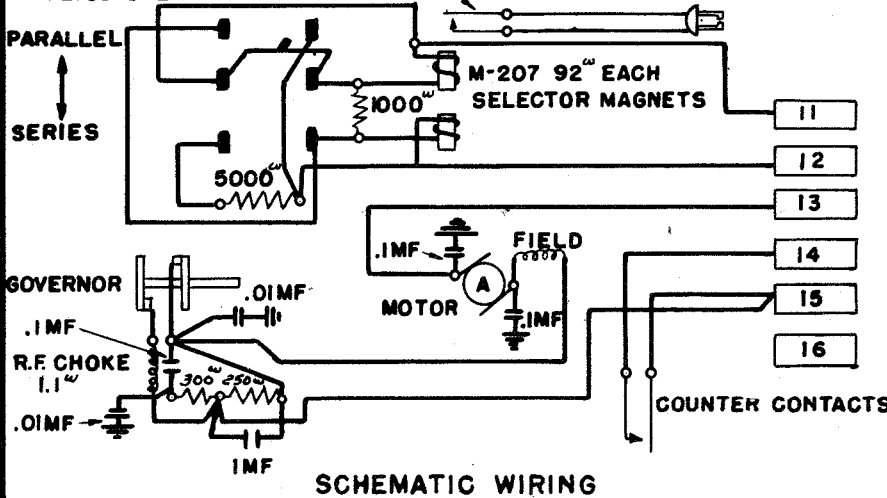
PARALLEL

SERIES

M-207 92$^{\omega}$ EACH SELECTOR MAGNETS

1000$^{\omega}$

5000$^{\omega}$

11

12

13

14

15

16

.1MF

FIELD

MOTOR

A

.1MF

GOVERNOR

.01MF

.1MF

R.F. CHOKE 1.1$^{\omega}$

300$^{\omega}$ 250$^{\omega}$

.01MF

1MF

COUNTER CONTACTS

SCHEMATIC WIRING